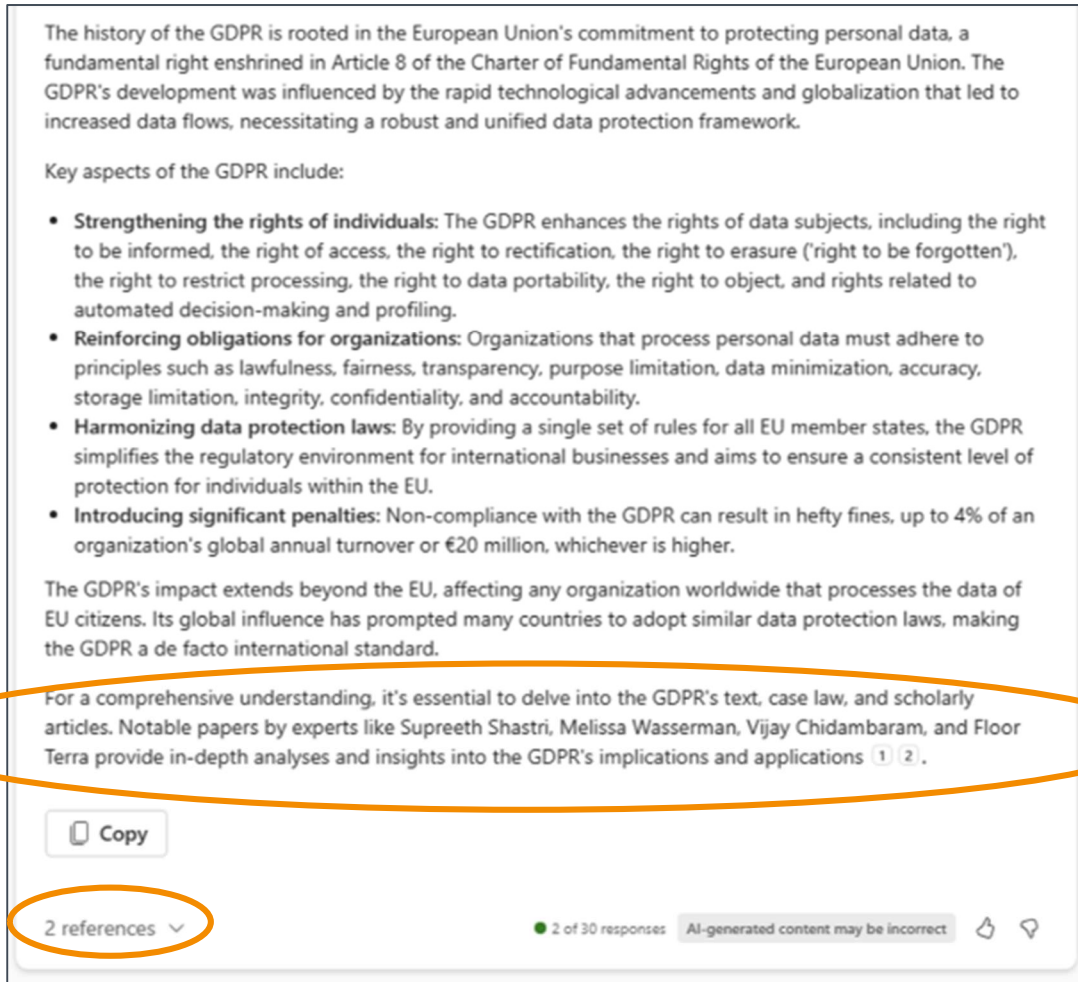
The history of the GDPR is rooted in the European Union's commitment to protecting personal data, a fundamental right enshrined in Article 8 of the Charter of Fundamental Rights of the European Union. The GDPR's development was influenced by the rapid technological advancements and globalization that led to increased data flows, necessitating a robust and unified data protection framework.

Key aspects of the GDPR include:

- **Strengthening the rights of individuals:** The GDPR enhances the rights of data subjects, including the right to be informed, the right of access, the right to rectification, the right to erasure ('right to be forgotten'), the right to restrict processing, the right to data portability, the right to object, and rights related to automated decision-making and profiling.
- **Reinforcing obligations for organizations:** Organizations that process personal data must adhere to principles such as lawfulness, fairness, transparency, purpose limitation, data minimization, accuracy, storage limitation, integrity, confidentiality, and accountability.
- **Harmonizing data protection laws:** By providing a single set of rules for all EU member states, the GDPR simplifies the regulatory environment for international businesses and aims to ensure a consistent level of protection for individuals within the EU.
- **Introducing significant penalties:** Non-compliance with the GDPR can result in hefty fines, up to 4% of an organization's global annual turnover or €20 million, whichever is higher.

The GDPR's impact extends beyond the EU, affecting any organization worldwide that processes the data of EU citizens. Its global influence has prompted many countries to adopt similar data protection laws, making the GDPR a de facto international standard.

For a comprehensive understanding, it's essential to delve into the GDPR's text, case law, and scholarly articles. Notable papers by experts like Supreeth Shastri, Melissa Wasserman, Vijay Chidambaram, and Floor Terra provide in-depth analyses and insights into the GDPR's implications and applications 1 2.

Copy

2 references

2 of 30 responses AI-generated content may be incorrect